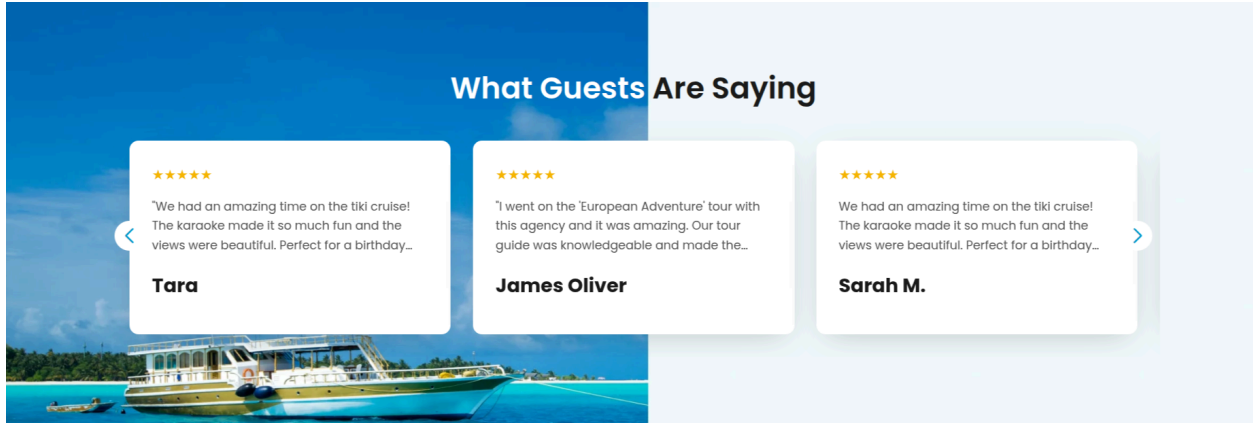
What Guests Are Saying

★★★★★

"We had an amazing time on the tiki cruise! The karaoke made it so much fun and the views were beautiful. Perfect for a birthday...

Tara

★★★★★

"I went on the 'European Adventure' tour with this agency and it was amazing. Our tour guide was knowledgeable and made the...

James Oliver

★★★★★

We had an amazing time on the tiki cruise! The karaoke made it so much fun and the views were beautiful. Perfect for a birthday...

Sarah M.